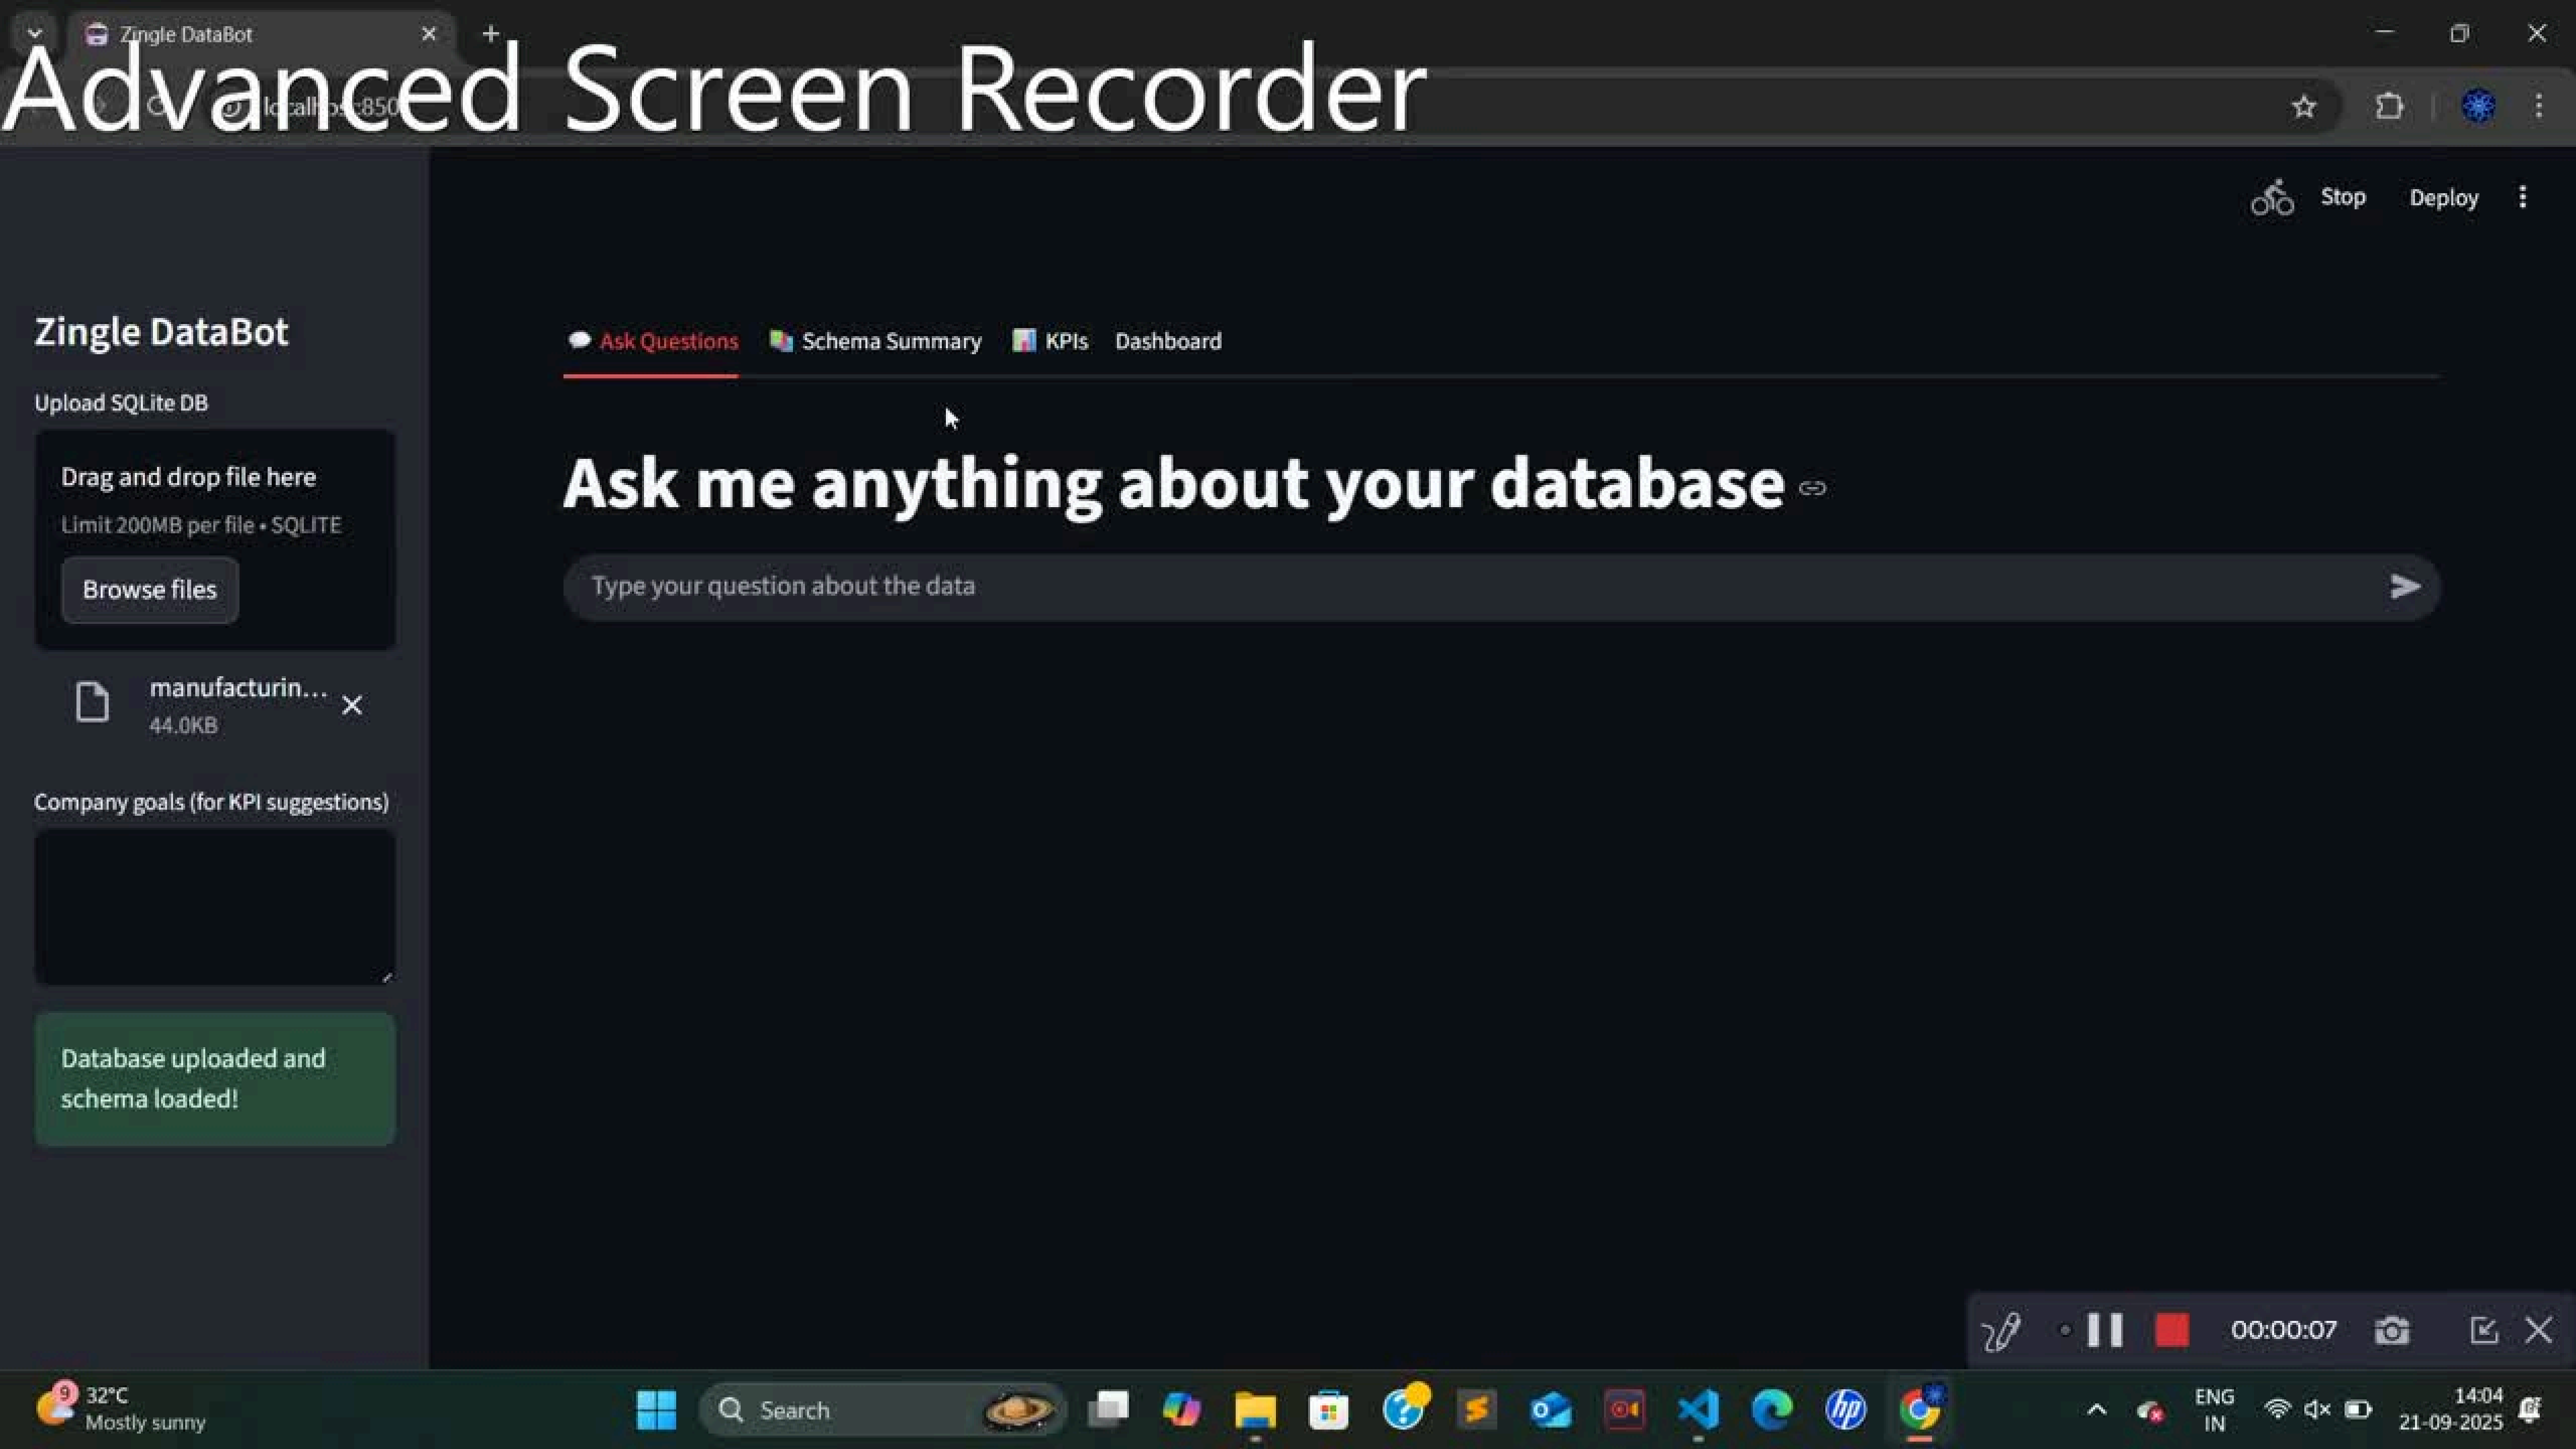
Zingle DataBot

Advanced Screen Recorder

localhost:850

Stop Deploy

Zingle DataBot

Upload SQLite DB

Drag and drop file here

Limit 200MB per file • SQLITE

Browse files

manufacturin...
44.0KB

Company goals (for KPI suggestions)

Database uploaded and schema loaded!

Ask Questions Schema Summary KPIs Dashboard

Ask me anything about your database

Type your question about the data

00:00:07

9 32°C
Mostly sunny

Search

ENG
IN

14:04
21-09-2025